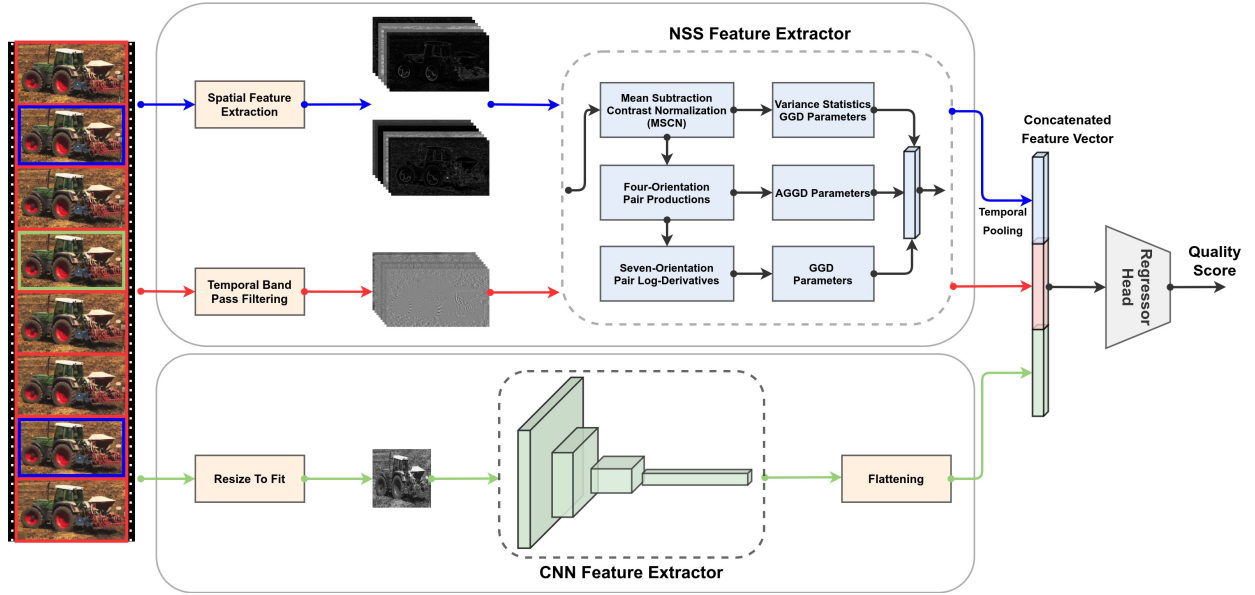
NSS Feature Extractor

Spatial Feature Extraction

Mean Subtraction Contrast Normalization (MSCN)

Variance Statistics GGD Parameters

Four-Orientation Pair Productions

AGGD Parameters

Seven-Orientation Pair Log-Derivatives

GGD Parameters

Temporal Band Pass Filtering

Concatenated Feature Vector

Temporal Pooling

Regressor Head

Quality Score

Resize To Fit

Flattening

CNN Feature Extractor